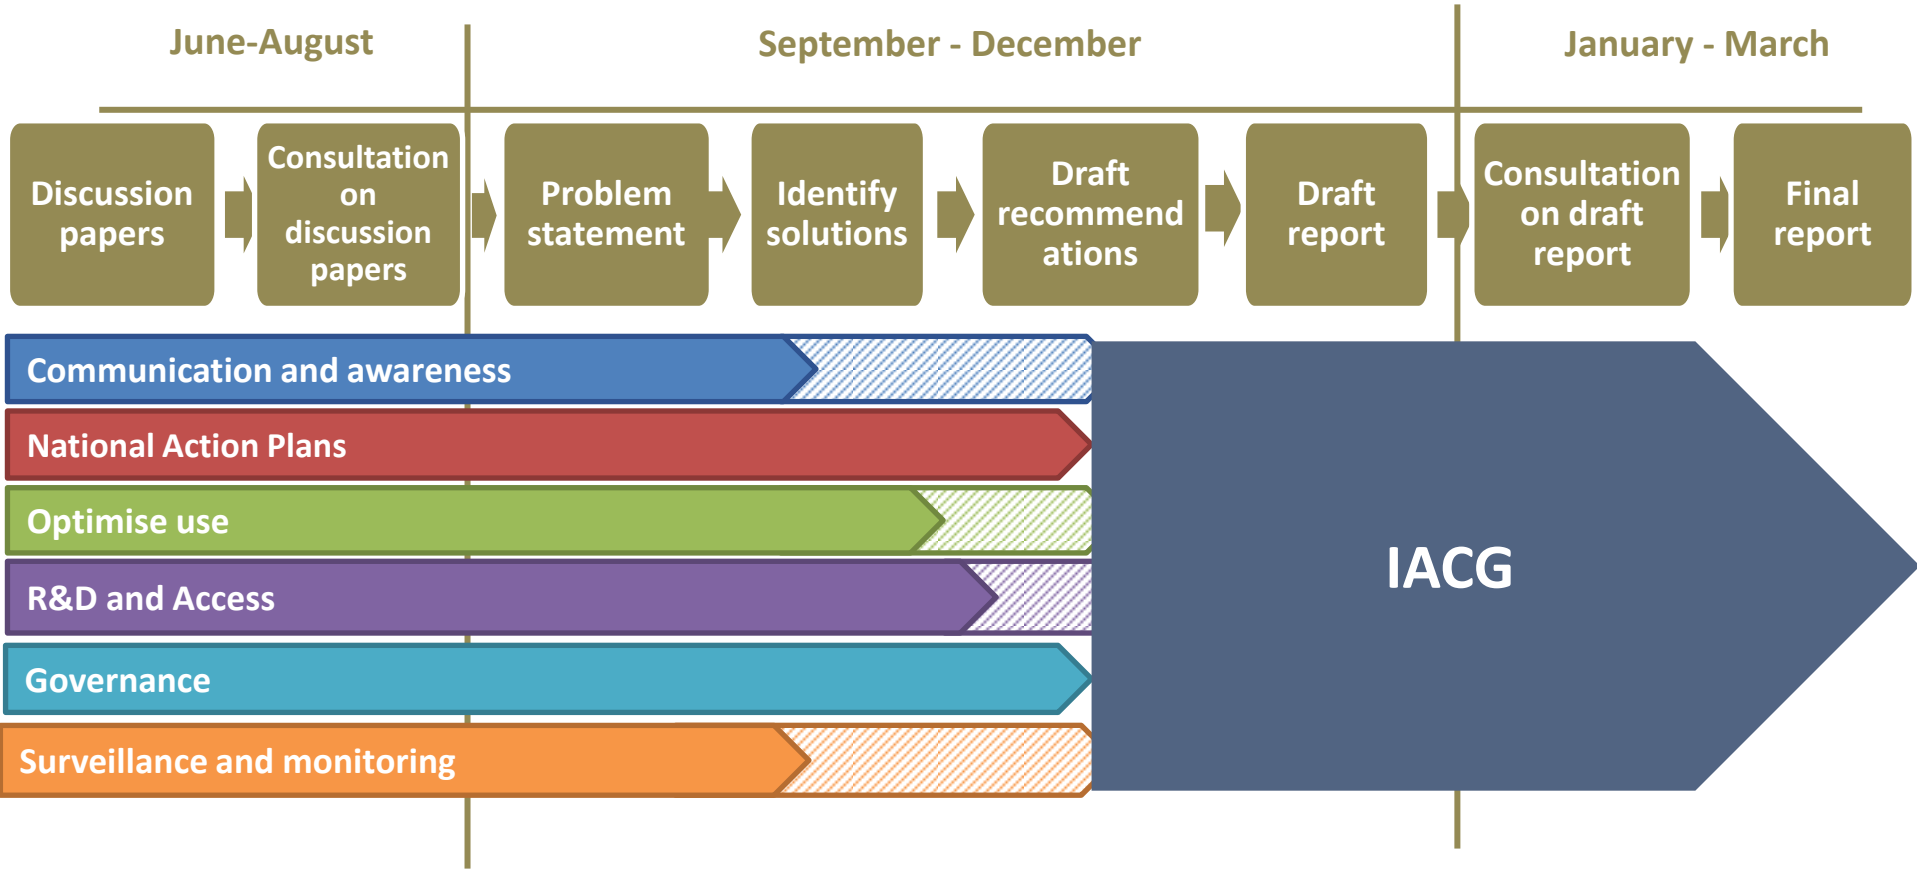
June-August

September - December

January - March

Discussion papers

Consultation on discussion papers

Problem statement

Identify solutions

Draft recommendations

Draft report

Consultation on draft report

Final report

Communication and awareness

National Action Plans

Optimise use

R&D and Access

Governance

Surveillance and monitoring

IACG